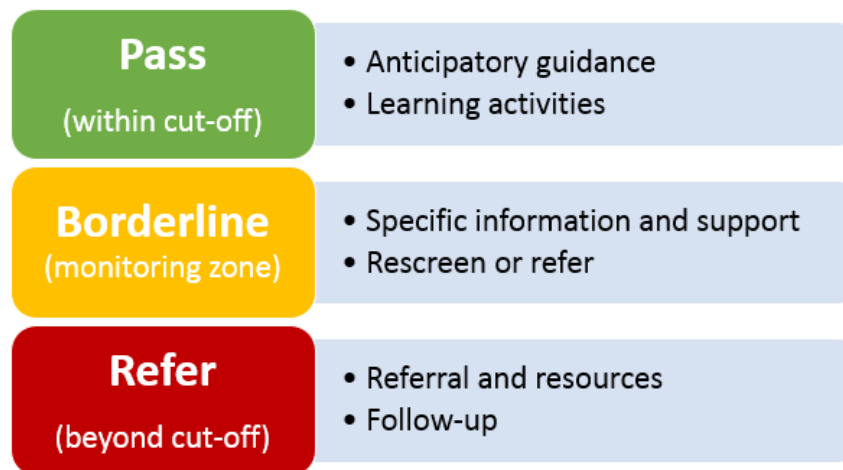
Pass
(within cut-off)

• Anticipatory guidance
• Learning activities

Borderline
(monitoring zone)

• Specific information and support
• Rescreen or refer

Refer
(beyond cut-off)

• Referral and resources
• Follow-up